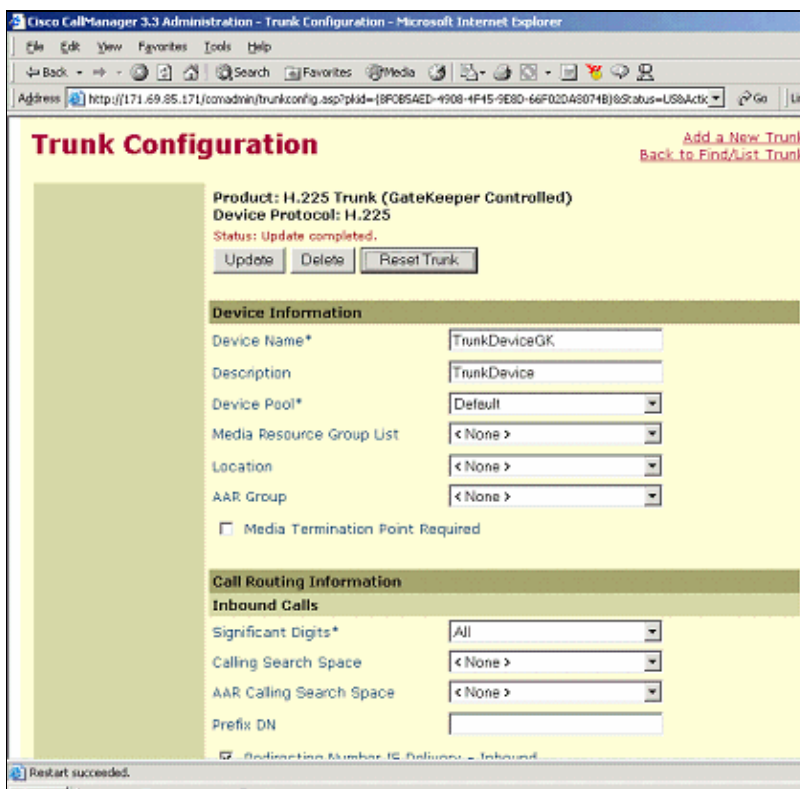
Cisco CallManager 3.3 Administration - Trunk Configuration - Microsoft Internet Explorer

File Edit View Favorites Tools Help

Back Search Favorites Media

Address http://171.69.85.171/ccmadmin/trunkconfig.asp?pkid={8F0B5AED-4908-4F45-9E8D-66F02DA8074B}&Status=US&Actic Go Li

Trunk Configuration

Add a New Trunk
Back to Find/List Trunk

Product: H.225 Trunk (GateKeeper Controlled)
Device Protocol: H.225
Status: Update completed.

Update Delete Reset Trunk

Device Information

| Device Name* | TrunkDeviceGK |
|---|---|
| Description | TrunkDevice |
| Device Pool* | Default |
| Media Resource Group List | < None > |
| Location | < None > |
| AAR Group | < None > |

Media Termination Point Required

Call Routing Information
Inbound Calls

| Significant Digits* | All |
|---|---|
| Calling Search Space | < None > |
| AAR Calling Search Space | < None > |
| Prefix DN | |

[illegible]

Restart succeeded.